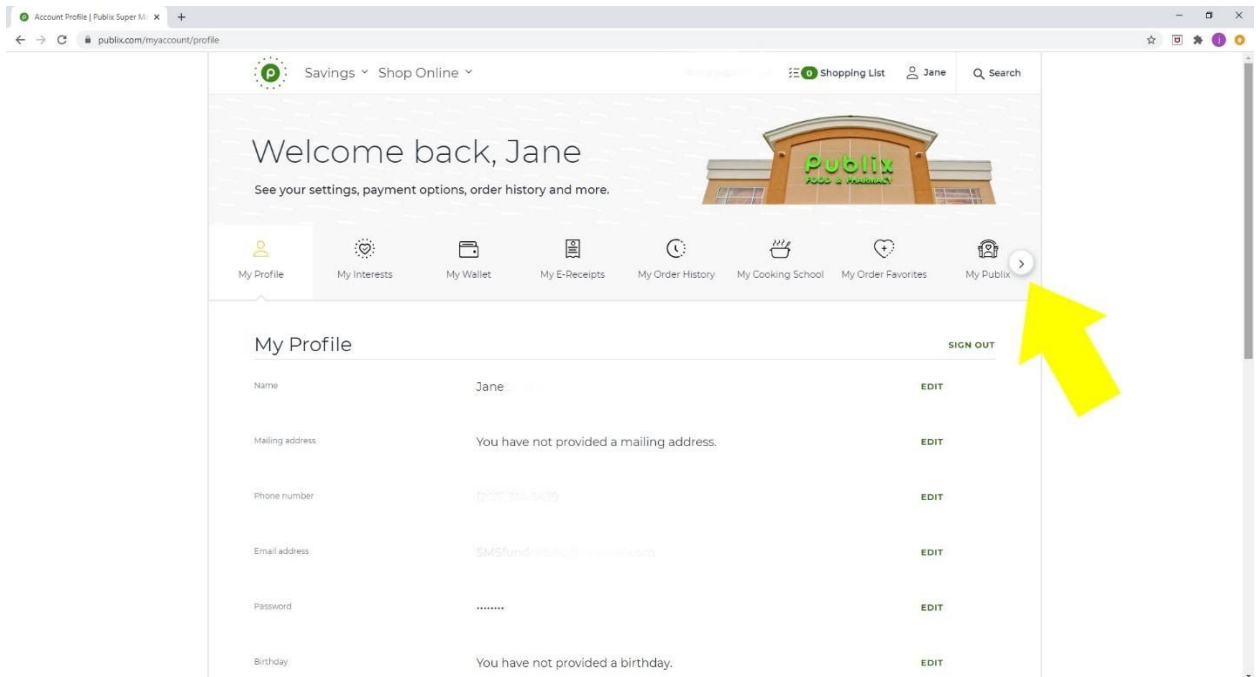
Account Profile | Publix Super M ×

publix.com/myaccount/profile

Savings Shop Online

0 Shopping List Jane Search

Welcome back, Jane

See your settings, payment options, order history and more.

Publix FOOD & PHARMACY

My Profile My Interests My Wallet My E-Receipts My Order History My Cooking School My Order Favorites My Publix

My Profile

SIGN OUT

Name Jane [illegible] EDIT

Mailing address You have not provided a mailing address. EDIT

Phone number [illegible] EDIT

Email address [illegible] EDIT

Password ........ EDIT

Birthday You have not provided a birthday. EDIT